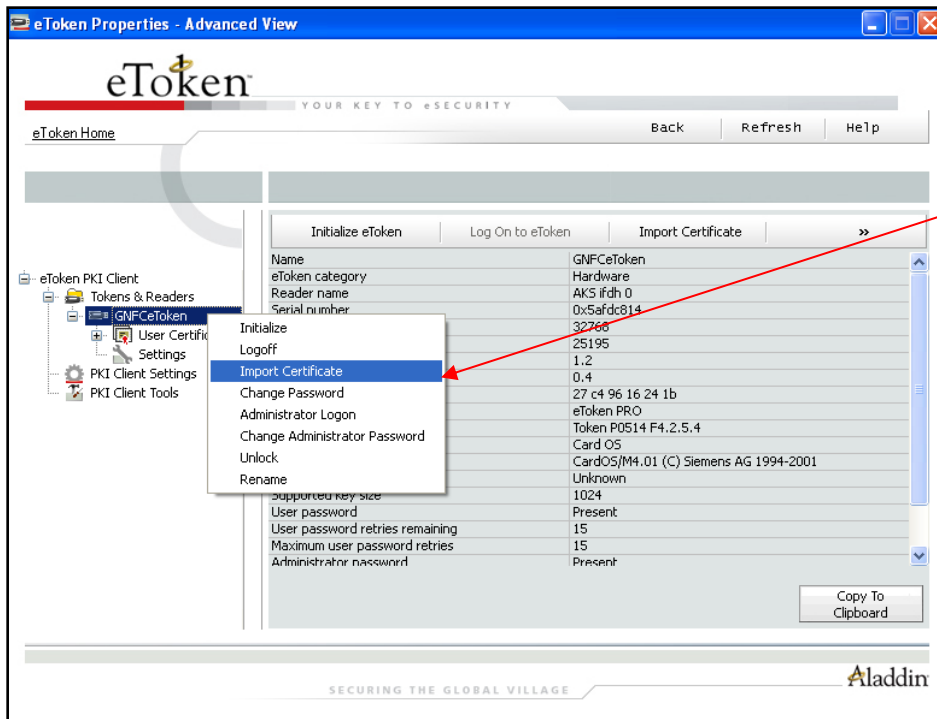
eToken Properties - Advanced View

eToken

YOUR KEY TO eSECURITY

eToken Home

Back | Refresh | Help

Initialize eToken | Log On to eToken | Import Certificate | »

eToken PKI Client
Tokens & Readers
GNFCeToken
User Certific
Settings
PKI Client Settings
PKI Client Tools

Initialize
Logoff
Import Certificate
Change Password
Administrator Logon
Change Administrator Password
Unlock
Rename

| Name | GNFCeToken |
|---|---|
| eToken category | Hardware |
| Reader name | AKS ifdh 0 |
| Serial number | 0x5afdc814 |
| | 32768 |
| | 25195 |
| | 1.2 |
| | 0.4 |
| | 27 c4 96 16 24 1b |
| | eToken PRO |
| | Token P0514 F4.2.5.4 |
| | Card OS |
| | CardOS/M4.01 (C) Siemens AG 1994-2001 |
| | Unknown |
| Supported key size | 1024 |
| User password | Present |
| User password retries remaining | 15 |
| Maximum user password retries | 15 |
| Administrator password | Present |

Copy To Clipboard

SECURING THE GLOBAL VILLAGE

Aladdin